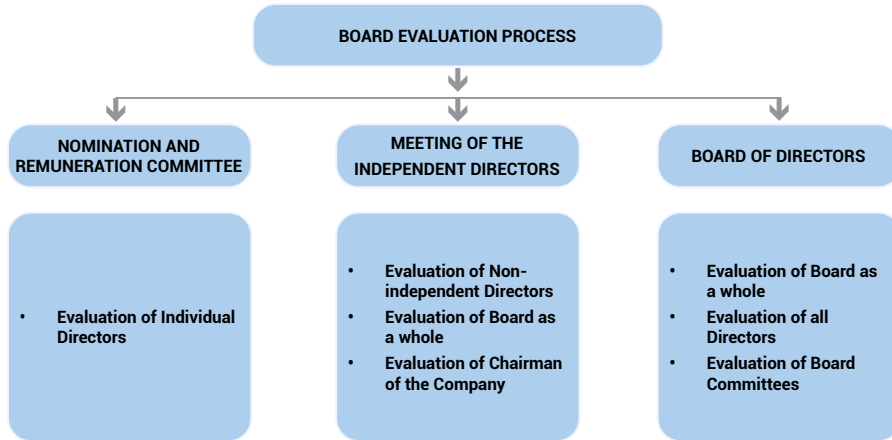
BOARD EVALUATION PROCESS

NOMINATION AND REMUNERATION COMMITTEE

MEETING OF THE INDEPENDENT DIRECTORS

BOARD OF DIRECTORS

• Evaluation of Individual Directors

• Evaluation of Non-independent Directors
• Evaluation of Board as a whole
• Evaluation of Chairman of the Company

• Evaluation of Board as a whole
• Evaluation of all Directors
• Evaluation of Board Committees